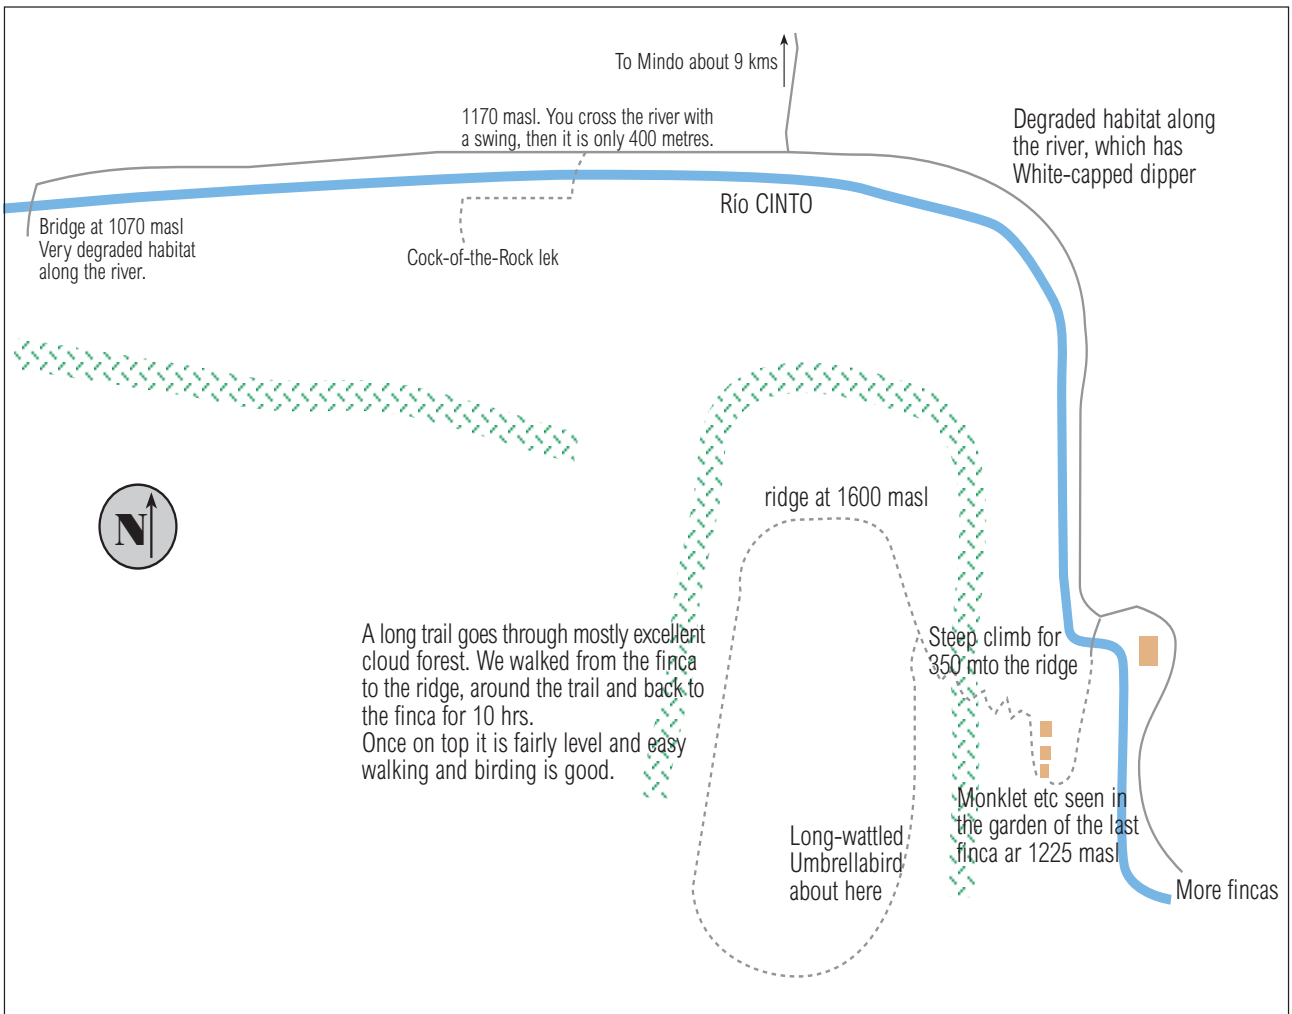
To Mindo about 9 kms

1170 masl. You cross the river with a swing, then it is only 400 metres.

Degraded habitat along the river, which has White-capped dipper

Río CINTO

Bridge at 1070 masl
Very degraded habitat along the river.

Cock-of-the-Rock lek

N

ridge at 1600 masl

A long trail goes through mostly excellent cloud forest. We walked from the finca to the ridge, around the trail and back to the finca for 10 hrs.
Once on top it is fairly level and easy walking and birding is good.

Steep climb for 350 mto the ridge

Monklet etc seen in the garden of the last finca ar 1225 masl

Long-wattled Umbrellabird about here

More fincas